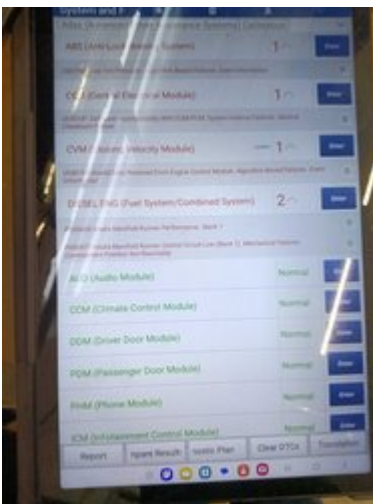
System and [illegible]

Adas (Automated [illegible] Systems) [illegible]

ABS (Anti-Lock Brake System) 1 Enter

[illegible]

CCM (Central Electrical Module) 1 Enter

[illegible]

CVM (Closure Velocity Module) 1 Enter

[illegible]

DIESEL ENG (Fuel System/Combined System) 2 Enter

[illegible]

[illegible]

AUD (Audio Module) Normal Enter

CCM (Climate Control Module) Normal Enter

DDM (Driver Door Module) Normal Enter

PDM (Passenger Door Module) Normal Enter

PHM (Phone Module) Normal Enter

ICM (Infotainment Control Module) Normal

Report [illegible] Result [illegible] Plan Clear DTCs Translation